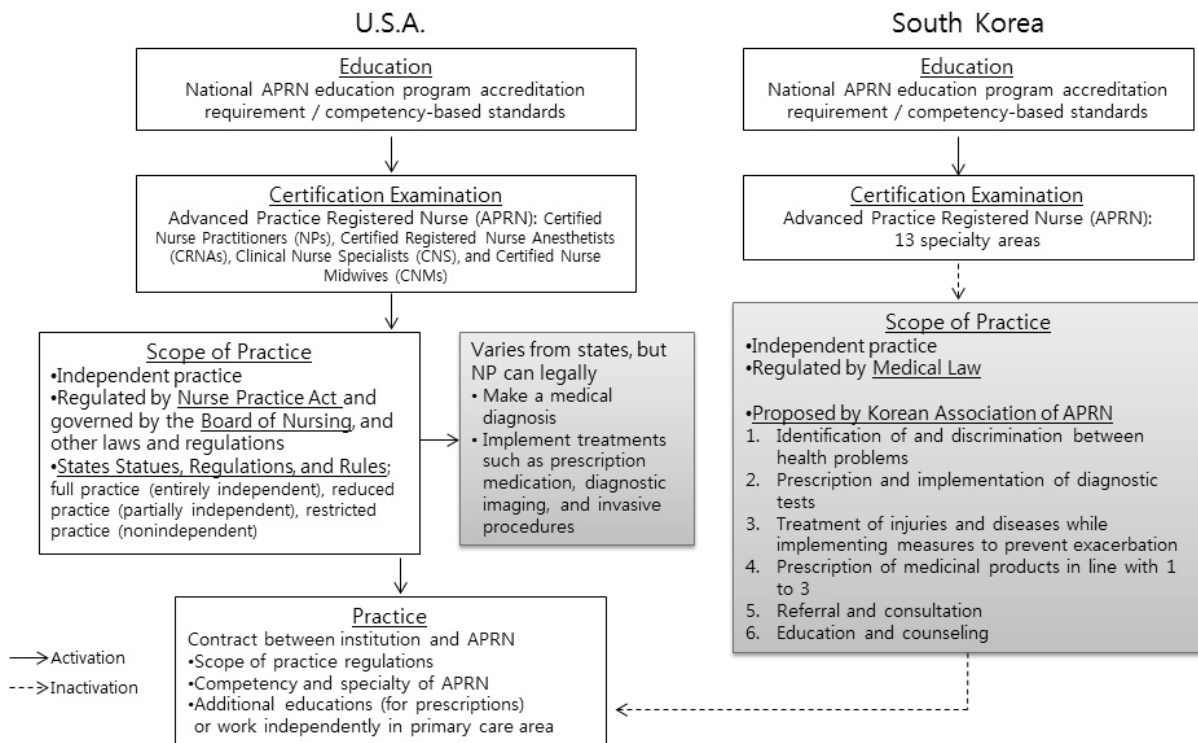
U.S.A.

Education
National APRN education program accreditation requirement / competency-based standards

Certification Examination
Advanced Practice Registered Nurse (APRN): Certified Nurse Practitioners (NPs), Certified Registered Nurse Anesthetists (CRNAs), Clinical Nurse Specialists (CNS), and Certified Nurse Midwives (CNMs)

Scope of Practice
•Independent practice
•Regulated by Nurse Practice Act and governed by the Board of Nursing, and other laws and regulations
•States Statues, Regulations, and Rules; full practice (entirely independent), reduced practice (partially independent), restricted practice (nonindependent)

Varies from states, but NP can legally
• Make a medical diagnosis
• Implement treatments such as prescription medication, diagnostic imaging, and invasive procedures

Practice
Contract between institution and APRN
•Scope of practice regulations
•Competency and specialty of APRN
•Additional educations (for prescriptions) or work independently in primary care area

South Korea

Education
National APRN education program accreditation requirement / competency-based standards

Certification Examination
Advanced Practice Registered Nurse (APRN): 13 specialty areas

Scope of Practice
•Independent practice
•Regulated by Medical Law

•Proposed by Korean Association of APRN
1. Identification of and discrimination between health problems
2. Prescription and implementation of diagnostic tests
3. Treatment of injuries and diseases while implementing measures to prevent exacerbation
4. Prescription of medicinal products in line with 1 to 3
5. Referral and consultation
6. Education and counseling

Activation
Inactivation